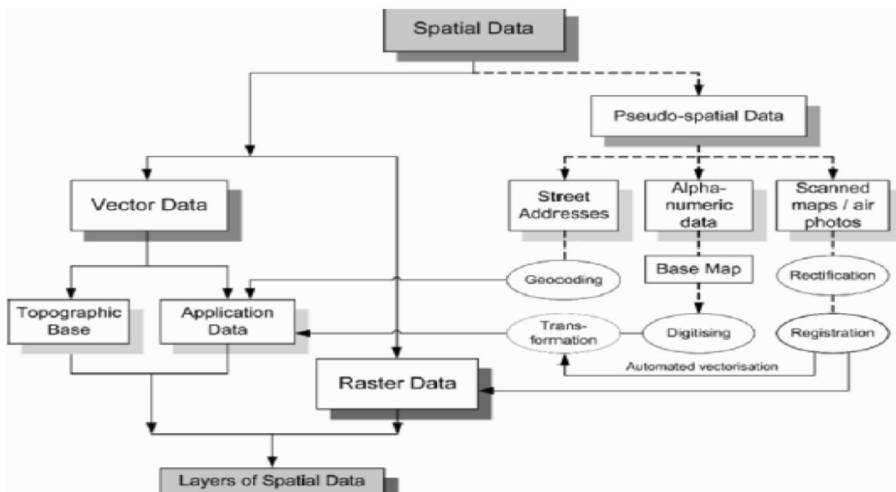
Spatial Data

Pseudo-spatial Data

Vector Data

Street Addresses

Alpha-numeric data

Scanned maps / air photos

Geocoding

Base Map

Rectification

Topographic Base

Application Data

Trans-formation

Digitising

Registration

Automated vectorisation

Raster Data

Layers of Spatial Data